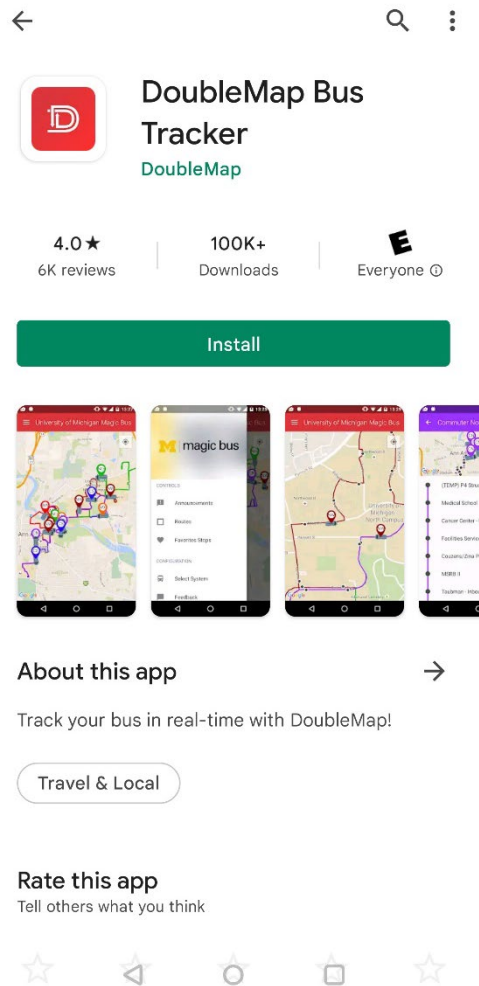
DoubleMap Bus Tracker

DoubleMap

4.0 ★
6K reviews

100K+
Downloads

E
Everyone ⓘ

Install

University of Michigan Magic Bus

magic bus

Announcements

Routes

Favorites Stops

Select System

Feedback

University of Michigan Magic Bus

Commuter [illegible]

(TEMP) P4 Stru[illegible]

Medical School

Cancer Center

Facilities Servic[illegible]

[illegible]

MSRB II

About this app

Track your bus in real-time with DoubleMap!

Travel & Local

Rate this app

Tell others what you think